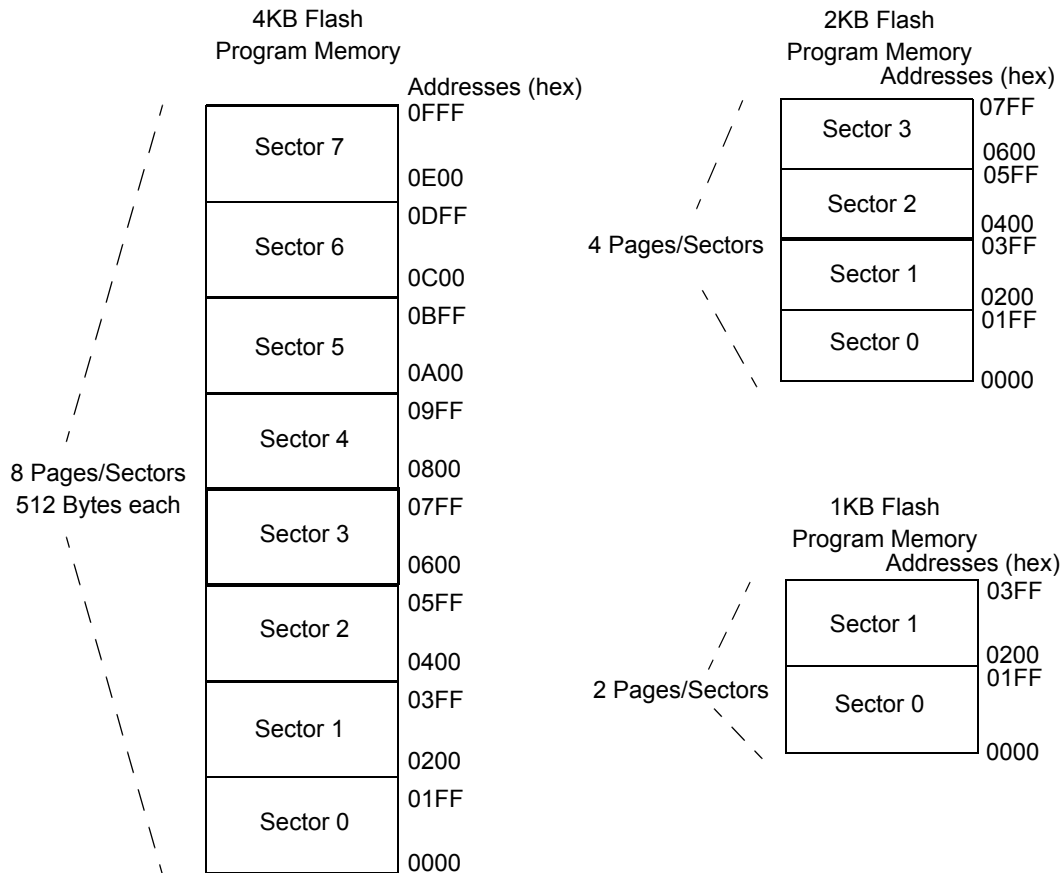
4KB Flash
Program Memory
Addresses (hex)

0FFF
Sector 7
0E00
0DFF
Sector 6
0C00
0BFF
Sector 5
0A00
09FF
Sector 4
0800
07FF
Sector 3
0600
05FF
Sector 2
0400
03FF
Sector 1
0200
01FF
Sector 0
0000

8 Pages/Sectors
512 Bytes each

2KB Flash
Program Memory
Addresses (hex)

07FF
Sector 3
0600
05FF
Sector 2
0400
03FF
Sector 1
0200
01FF
Sector 0
0000

4 Pages/Sectors

1KB Flash
Program Memory
Addresses (hex)

03FF
Sector 1
0200
01FF
Sector 0
0000

2 Pages/Sectors